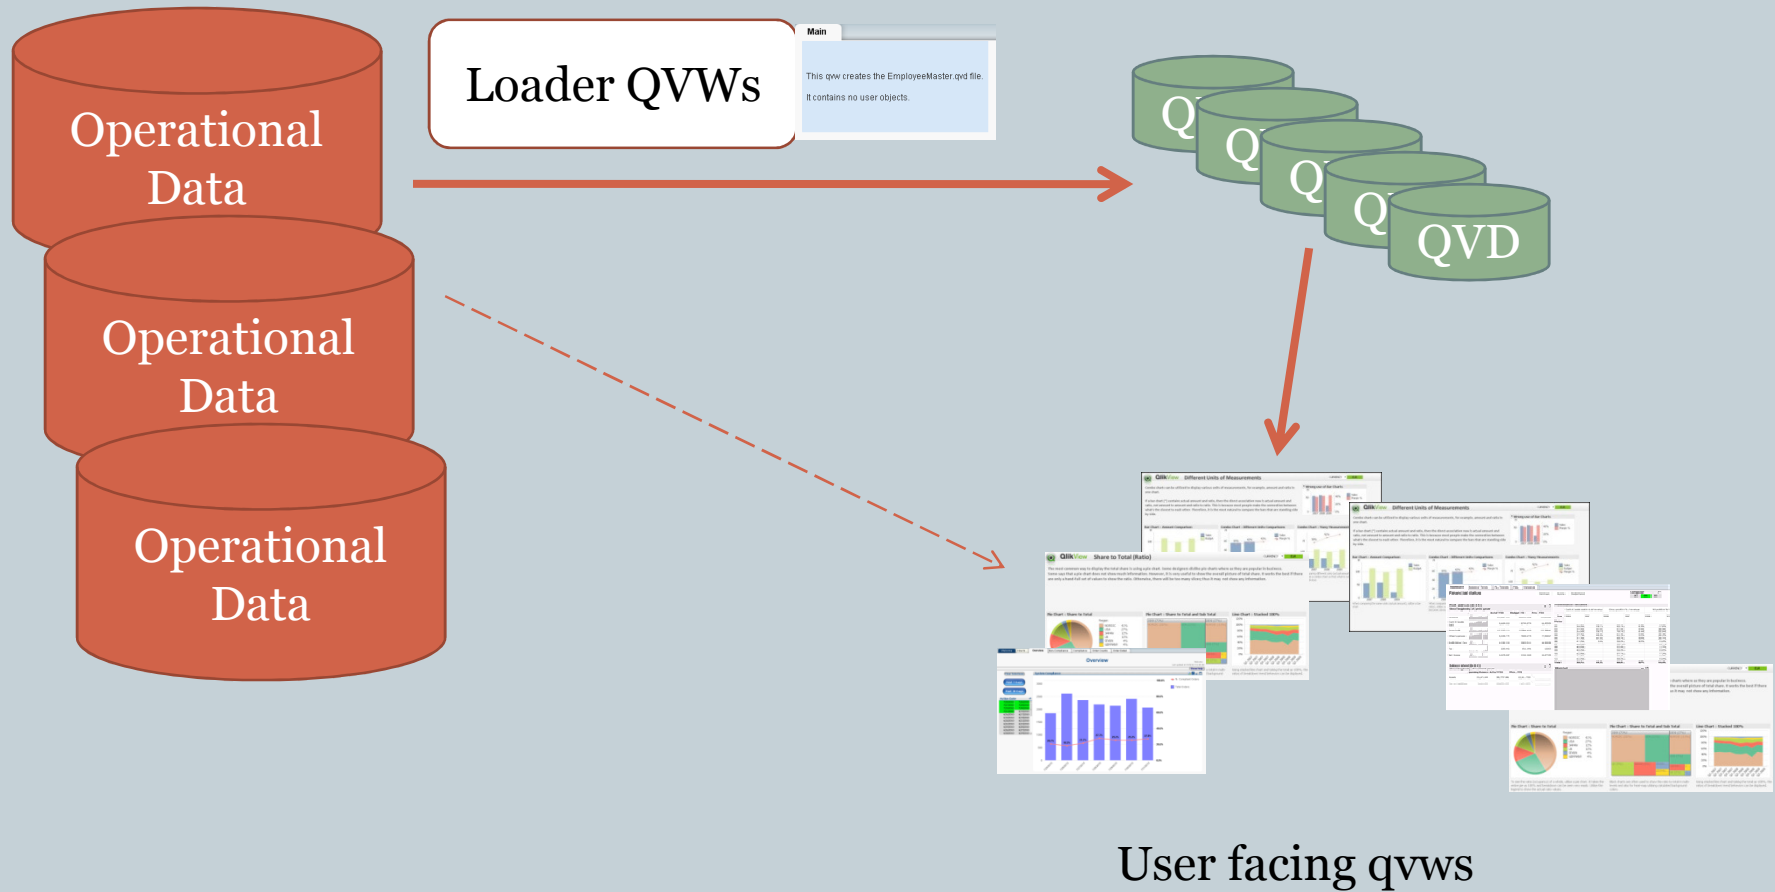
Operational Data

Operational Data

Operational Data

Loader QVWs

Main

This qvw creates the EmployeeMaster.qvd file.

It contains no user objects.

Q

Q

Q

Q

QVD

QlikView Different Units of Measurements

QlikView Different Units of Measurements

QlikView Share to Total (Ratio)

Overview

Financial status

User facing qvws